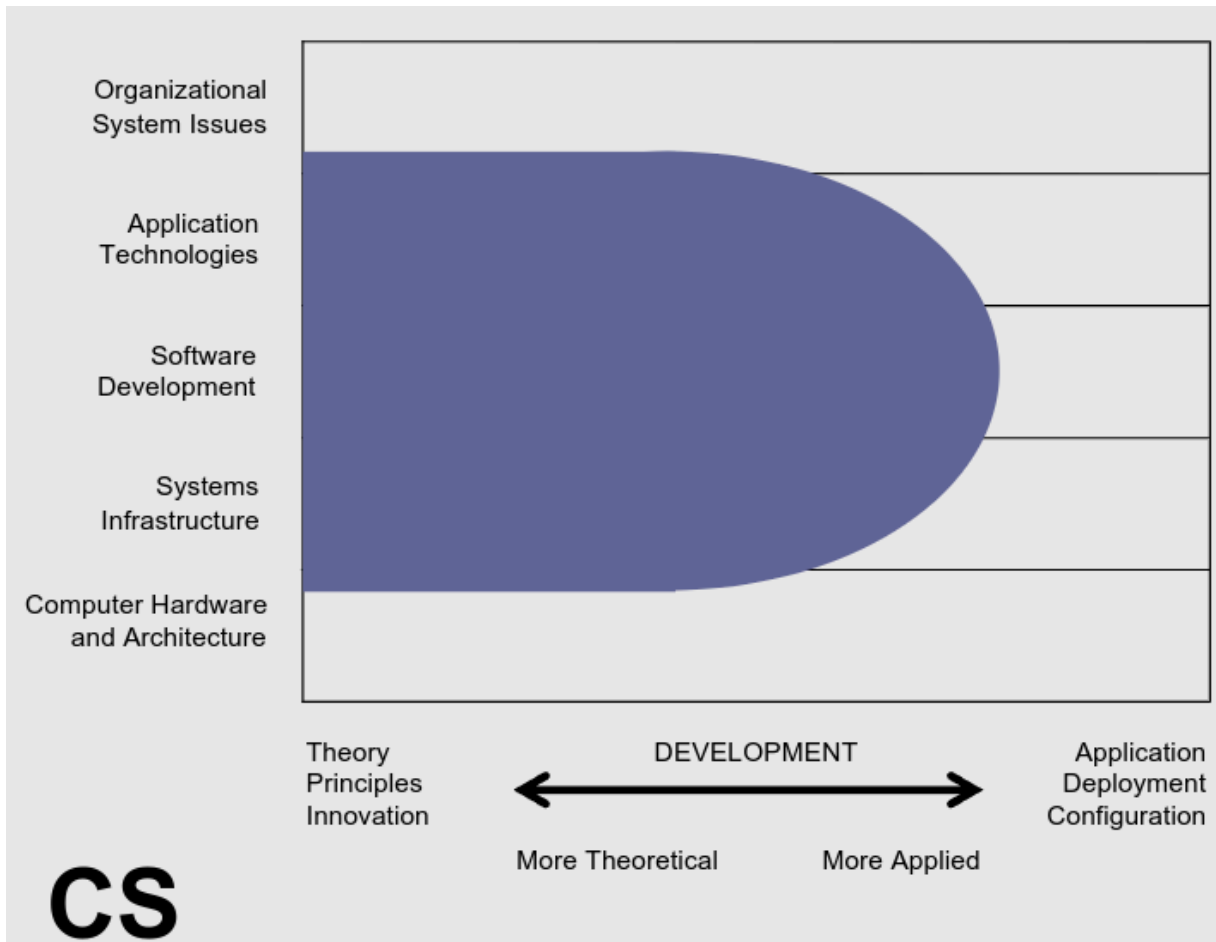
Organizational System Issues

Application Technologies

Software Development

Systems Infrastructure

Computer Hardware and Architecture

Theory
Principles
Innovation

DEVELOPMENT

Application
Deployment
Configuration

More Theoretical

More Applied

CS